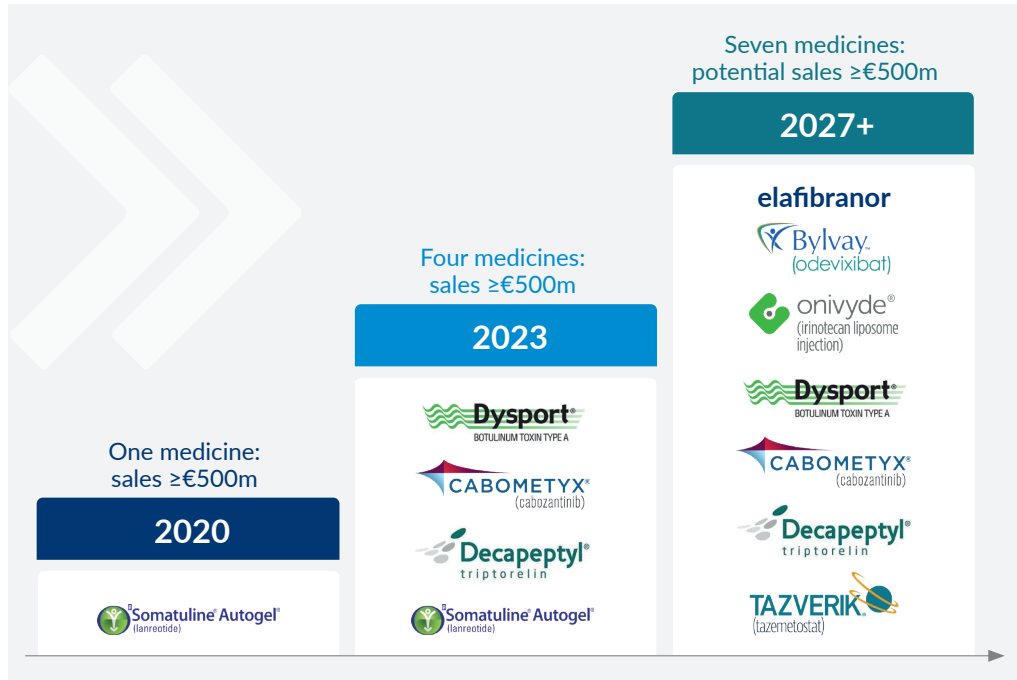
Seven medicines: potential sales ≥€500m

2027+

elafibranor

Bylvay™ (odevixibat)

onivyde® (irinotecan liposome injection)

Dysport® BOTULINUM TOXIN TYPE A

CABOMETYX® (cabozantinib)

Decapeptyl® triptorelin

TAZVERIK® (tazemetostat)

Four medicines: sales ≥€500m

2023

Dysport® BOTULINUM TOXIN TYPE A

CABOMETYX® (cabozantinib)

Decapeptyl® triptorelin

Somatuline® Autogel® (lanreotide)

One medicine: sales ≥€500m

2020

Somatuline® Autogel® (lanreotide)